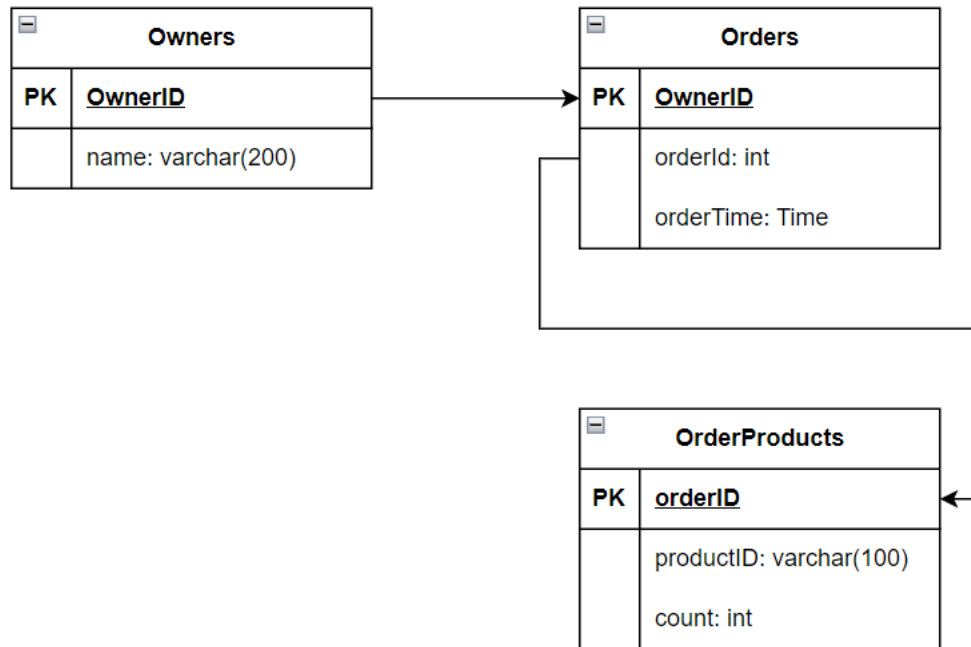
Owners

| PK | OwnerID |
|---|---|
| | name: varchar(200) |

Orders

| PK | OwnerID |
|---|---|
| | orderId: int |
| | orderTime: Time |

OrderProducts

| PK | orderID |
|---|---|
| | productID: varchar(100) |
| | count: int |